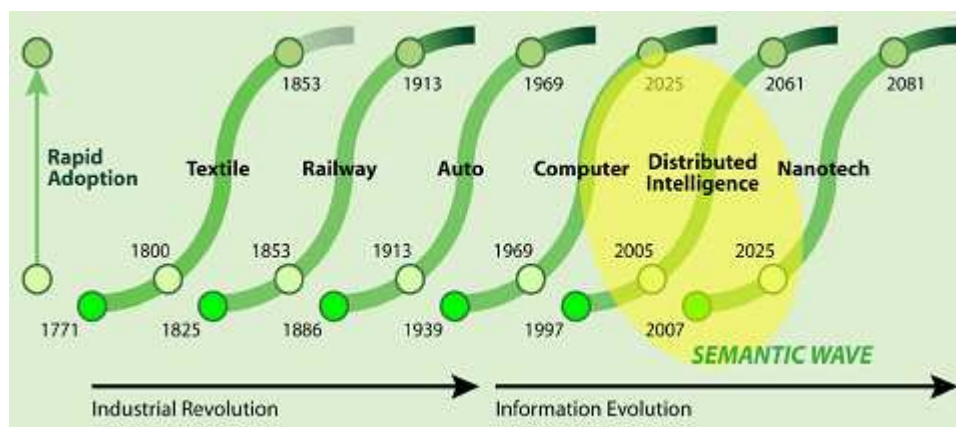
Rapid Adoption

1853
1913
1969
2025
2061
2081

Textile
Railway
Auto
Computer
Distributed Intelligence
Nanotech

1800
1853
1913
1969
2005
2025

1771
1825
1886
1939
1997
2007

SEMANTIC WAVE

Industrial Revolution
Information Evolution